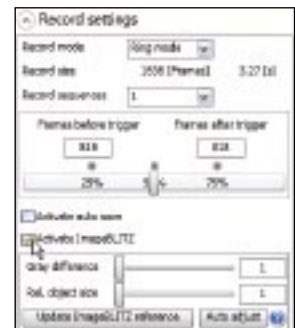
Record settings
Record mode Ring mode
Record size 3558 [Frames] 3.27 [s]
Record sequences 1
Frames before trigger Frames after trigger
818 818
25% 75%
Activate auto save
Activate ImageBLITZ
Gray difference 1
Rel. object size 1
Update ImageBLITZ reference Auto adjust